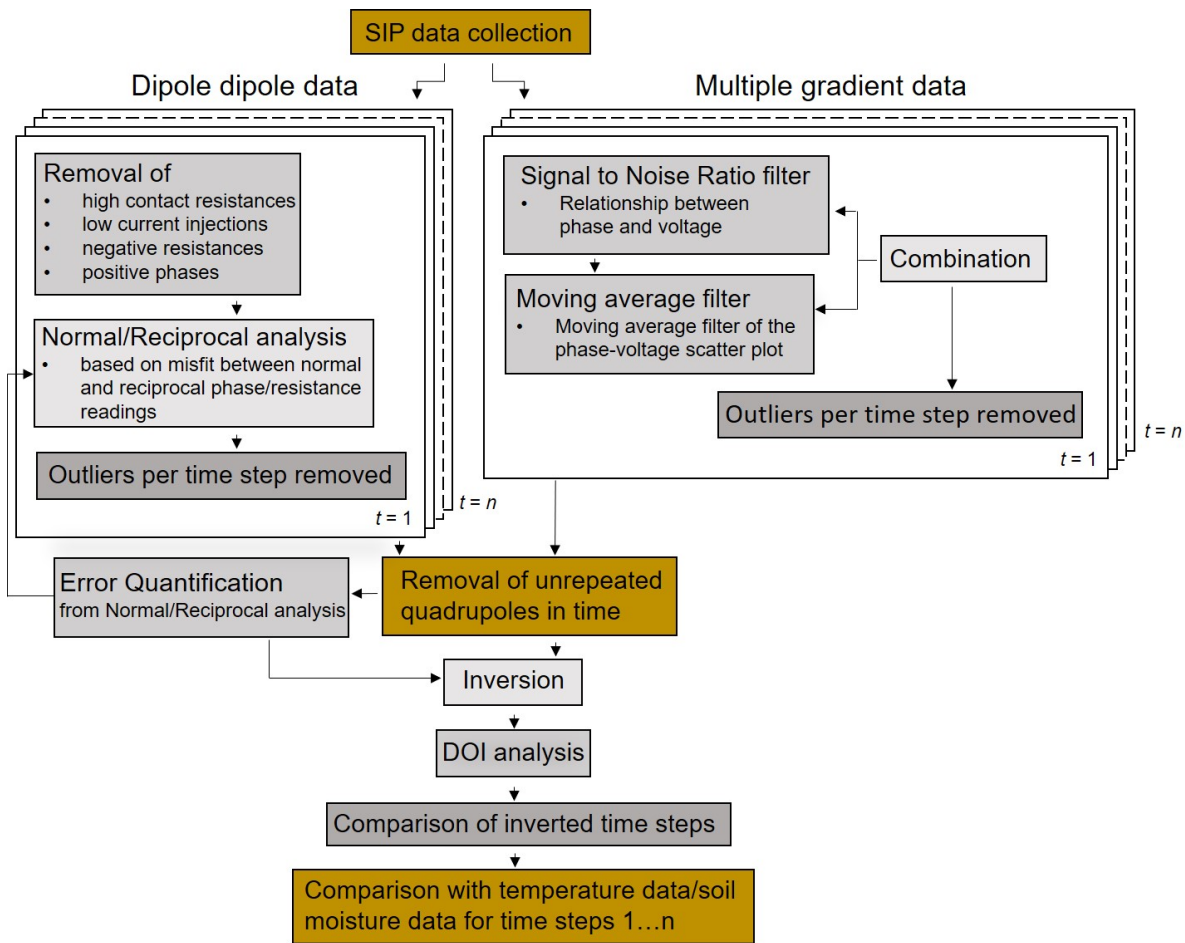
SIP data collection

Dipole dipole data

Removal of
- high contact resistances
- low current injections
- negative resistances
- positive phases

Normal/Reciprocal analysis
- based on misfit between normal and reciprocal phase/resistance readings

Outliers per time step removed

$t = 1$

$t = n$

Multiple gradient data

Signal to Noise Ratio filter
- Relationship between phase and voltage

Combination

Moving average filter
- Moving average filter of the phase-voltage scatter plot

Outliers per time step removed

$t = 1$

$t = n$

Error Quantification from Normal/Reciprocal analysis

Removal of unrepeated quadrupoles in time

Inversion

DOI analysis

Comparison of inverted time steps

Comparison with temperature data/soil moisture data for time steps 1…n